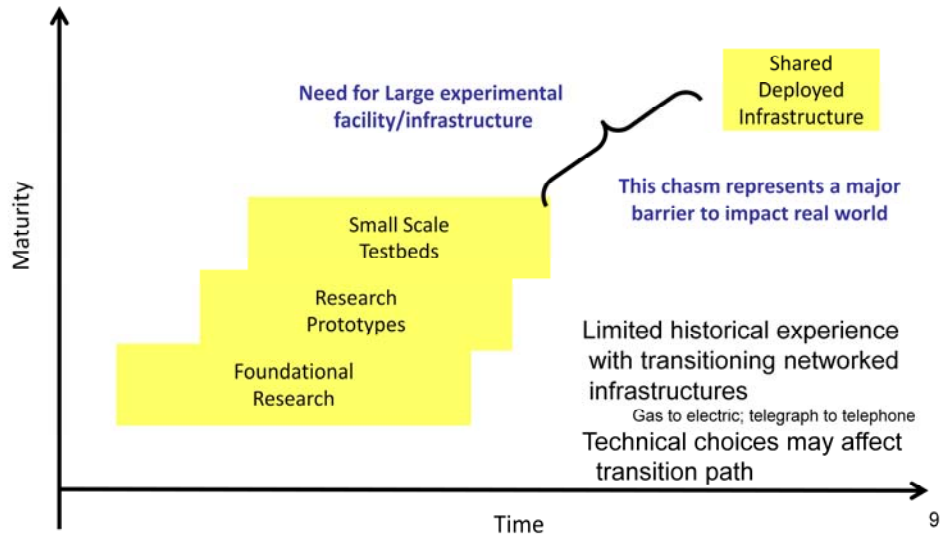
Maturity

Need for Large experimental facility/infrastructure

Shared Deployed Infrastructure

This chasm represents a major barrier to impact real world

Small Scale Testbeds

Research Prototypes

Foundational Research

Limited historical experience with transitioning networked infrastructures

Gas to electric; telegraph to telephone

Technical choices may affect transition path

Time

9